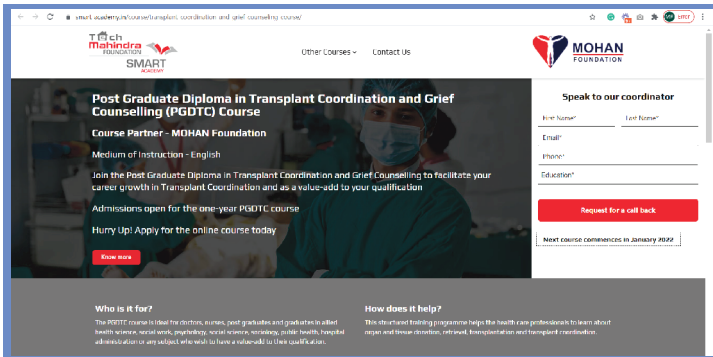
smart.academy.in/course/transplant-coordination-and-grief-counselling-course/

Tech Mahindra FOUNDATION
SMART ACADEMY

Other Courses ⌄ Contact Us

MOHAN FOUNDATION

Post Graduate Diploma in Transplant Coordination and Grief Counselling (PGDTC) Course

Course Partner - MOHAN Foundation

Medium of Instruction - English

Join the Post Graduate Diploma in Transplant Coordination and Grief Counselling to facilitate your career growth in Transplant Coordination and as a value-add to your qualification

Admissions open for the one-year PGDTC course

Hurry Up! Apply for the online course today

Know more

Speak to our coordinator

First Name*
Last Name*
Email*
Phone*
Education*

Request for a call back

Next course commences in January 2022

Who is it for?

The PGDTC course is ideal for doctors, nurses, post graduates and graduates in allied health science, social work, psychology, social science, sociology, public health, hospital administration or any subject who wish to have a value-add to their qualification.

How does it help?

This structured training programme helps the health care professionals to learn about organ and tissue donation, retrieval, transplantation and transplant coordination.